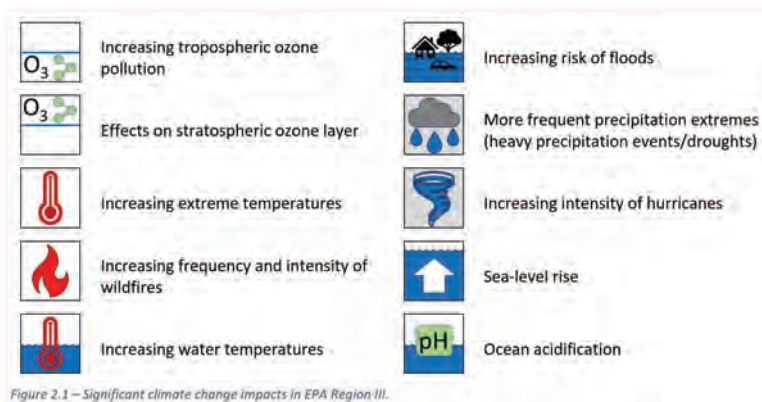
$O_3$ Increasing tropospheric ozone pollution

$O_3$ Effects on stratospheric ozone layer

Increasing extreme temperatures

Increasing frequency and intensity of wildfires

Increasing water temperatures

Increasing risk of floods

More frequent precipitation extremes (heavy precipitation events/droughts)

Increasing intensity of hurricanes

Sea-level rise

pH Ocean acidification

Figure 2.1 – Significant climate change impacts in EPA Region III.